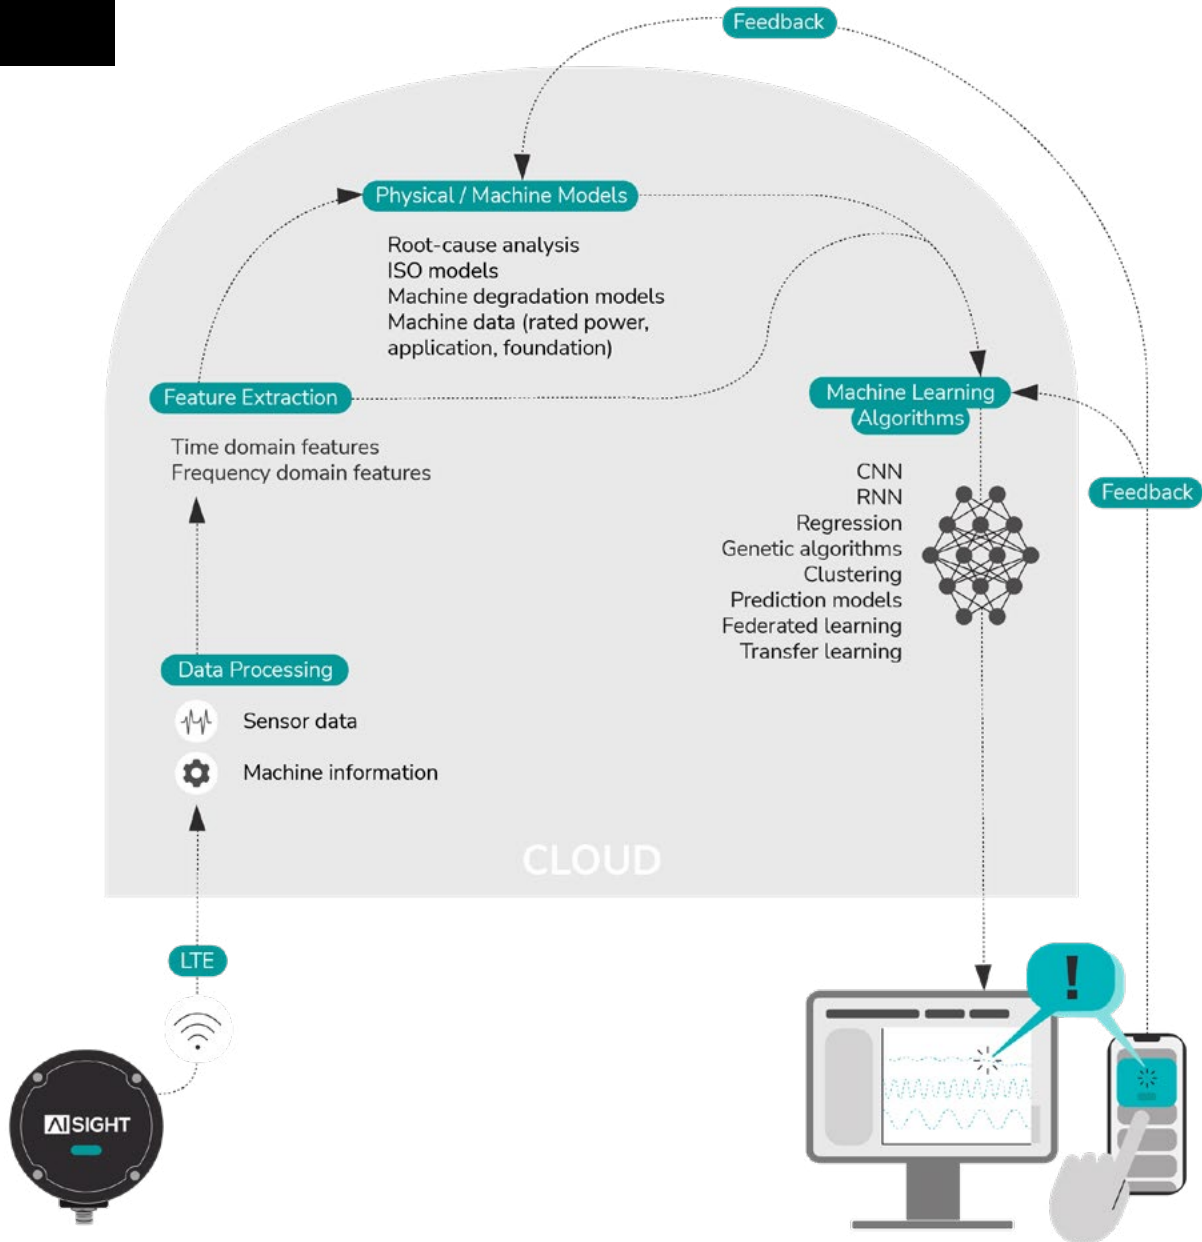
Feedback

Physical / Machine Models

Root-cause analysis
ISO models
Machine degradation models
Machine data (rated power, application, foundation)

Feature Extraction

Time domain features
Frequency domain features

Machine Learning Algorithms

Feedback

CNN
RNN
Regression
Genetic algorithms
Clustering
Prediction models
Federated learning
Transfer learning

Data Processing

Sensor data

Machine information

CLOUD

LTE

AISIGHT

!